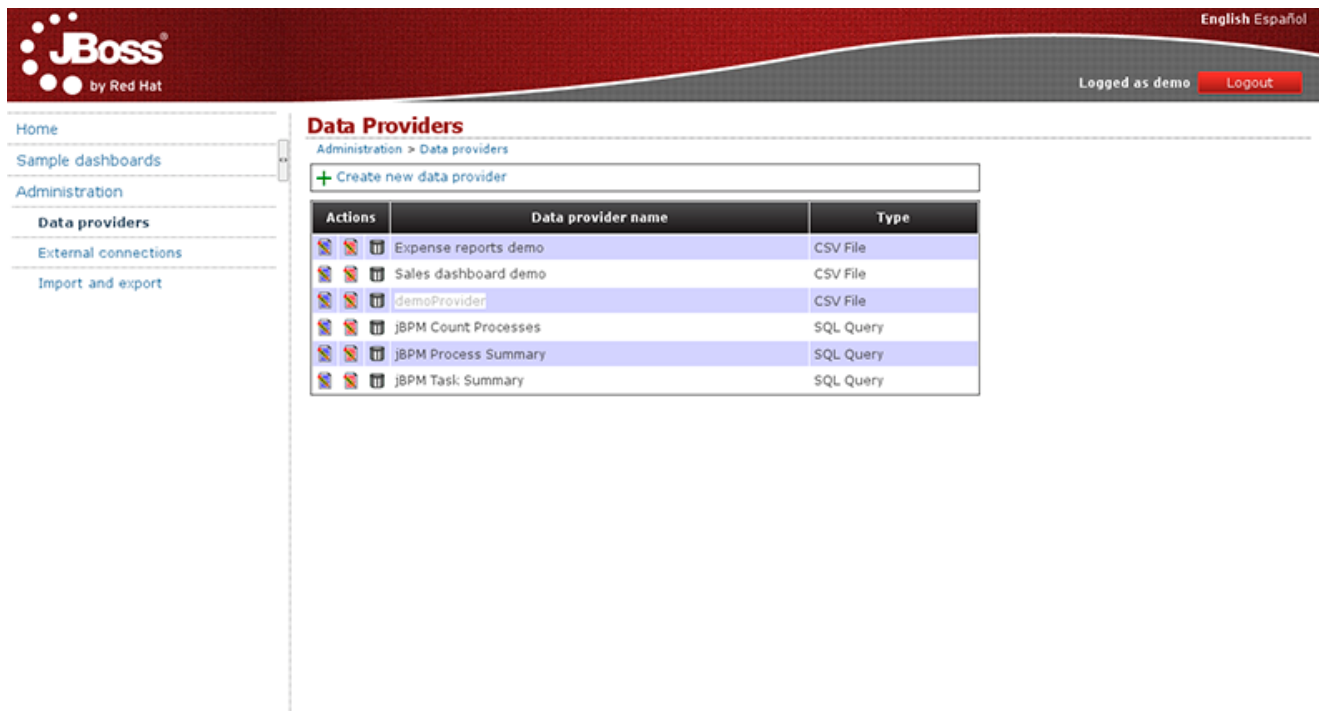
JBoss
by Red Hat

English Español

Logged as demo Logout

Home
Sample dashboards
Administration
Data providers
External connections
Import and export

Data Providers
Administration > Data providers

+ Create new data provider

| Actions | Data provider name | Type |
|---|---|---|
| | Expense reports demo | CSV File |
| | Sales dashboard demo | CSV File |
| | demoProvider | CSV File |
| | jBPM Count Processes | SQL Query |
| | jBPM Process Summary | SQL Query |
| | jBPM Task Summary | SQL Query |